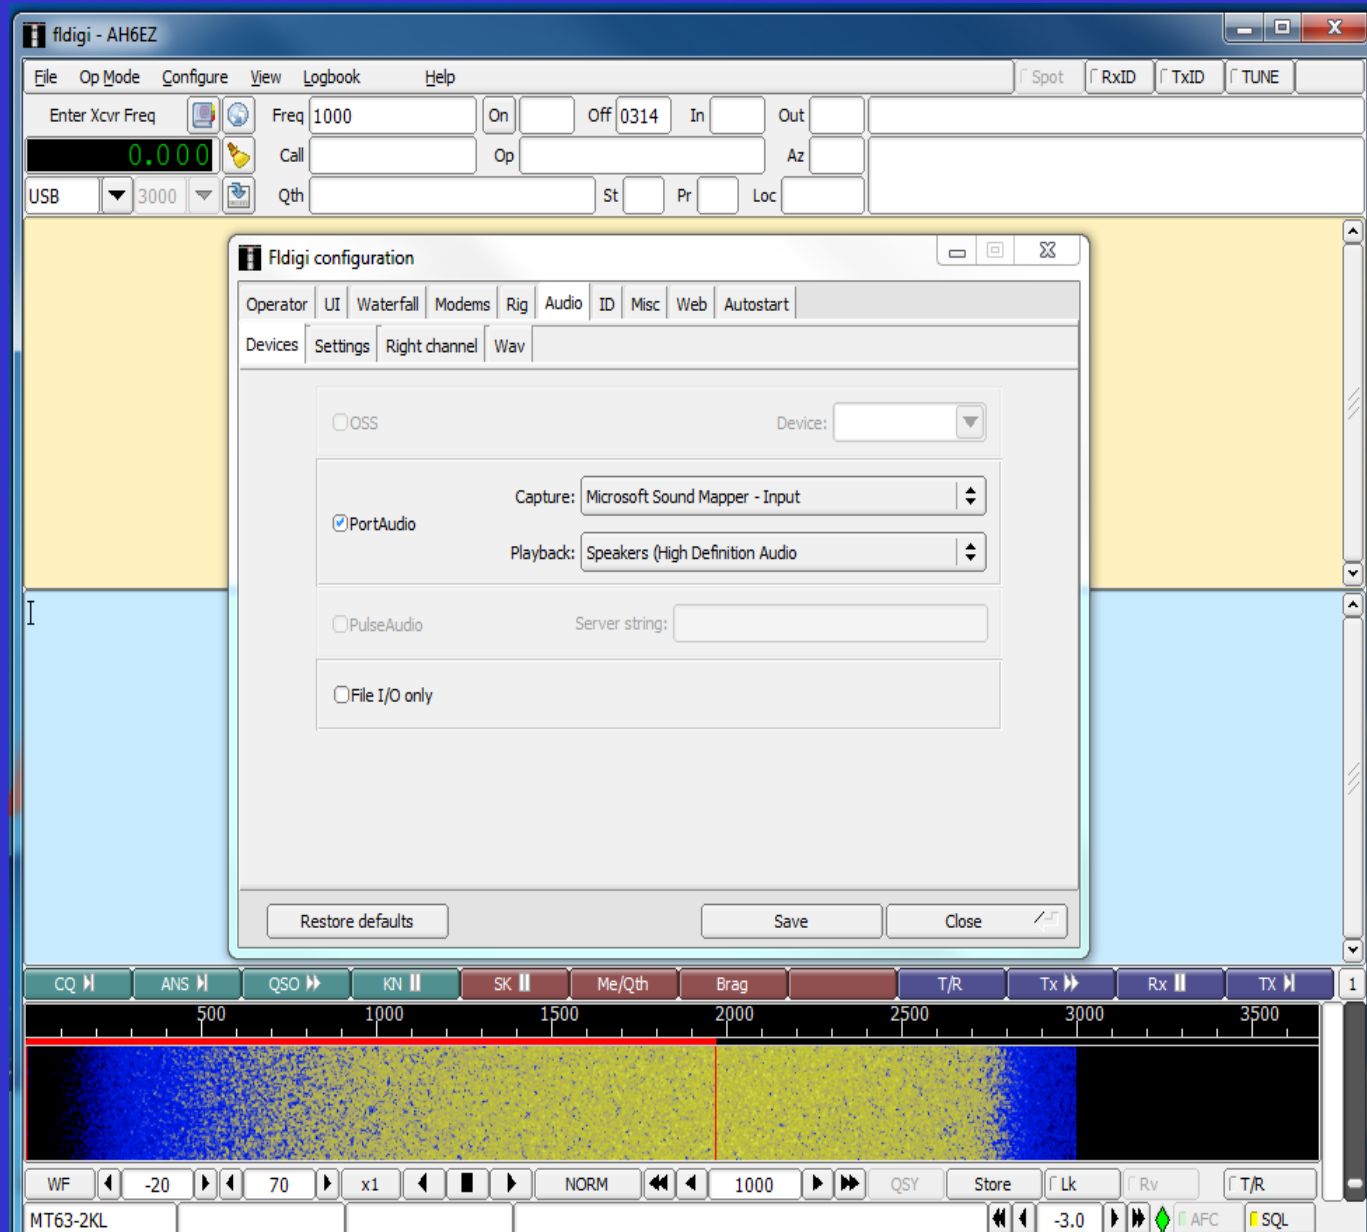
fldigi - AH6EZ

File Op Mode Configure View Logbook Help

Spot RxID TxID TUNE

Enter Xcvr Freq Freq 1000 On Off 0314 In Out

0.000 Call Op Az

USB 3000 Qth St Pr Loc

Fldigi configuration

Operator UI Waterfall Modems Rig Audio ID Misc Web Autostart

Devices Settings Right channel Wav

OSS Device:

Capture: Microsoft Sound Mapper - Input

PortAudio

Playback: Speakers (High Definition Audio

PulseAudio Server string:

File I/O only

Restore defaults Save Close

CQ ANS QSO KN SK Me/Qth Brag T/R Tx Rx TX 1

500 1000 1500 2000 2500 3000 3500

WF -20 70 x1 NORM 1000 QSY Store Lk Rv T/R

MT63-2KL -3.0 AFC SQL